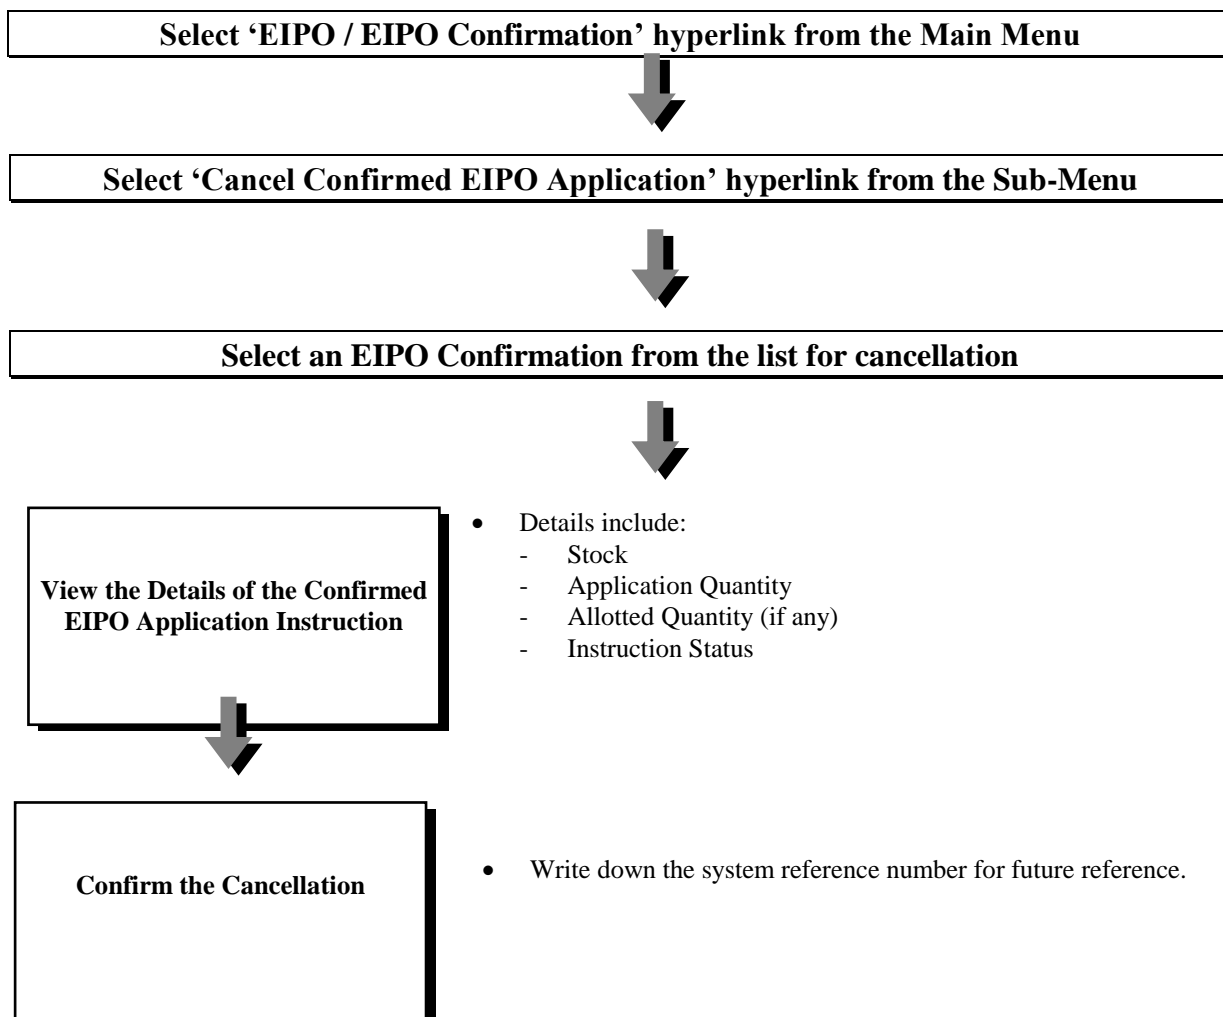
Select 'EIPO / EIPO Confirmation' hyperlink from the Main Menu

Select 'Cancel Confirmed EIPO Application' hyperlink from the Sub-Menu

Select an EIPO Confirmation from the list for cancellation

View the Details of the Confirmed EIPO Application Instruction

- Details include:
  - Stock
  - Application Quantity
  - Allotted Quantity (if any)
  - Instruction Status

Confirm the Cancellation

- Write down the system reference number for future reference.